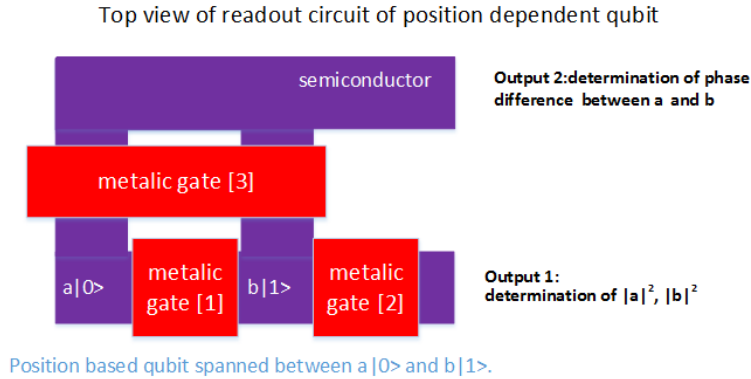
Top view of readout circuit of position dependent qubit

semiconductor

Output 2:determination of phase difference between a and b

metalic gate [3]

a|0>

metalic gate [1]

b|1>

metalic gate [2]

Output 1: determination of $|a|^2$, $|b|^2$

Position based qubit spanned between a|0> and b|1>.